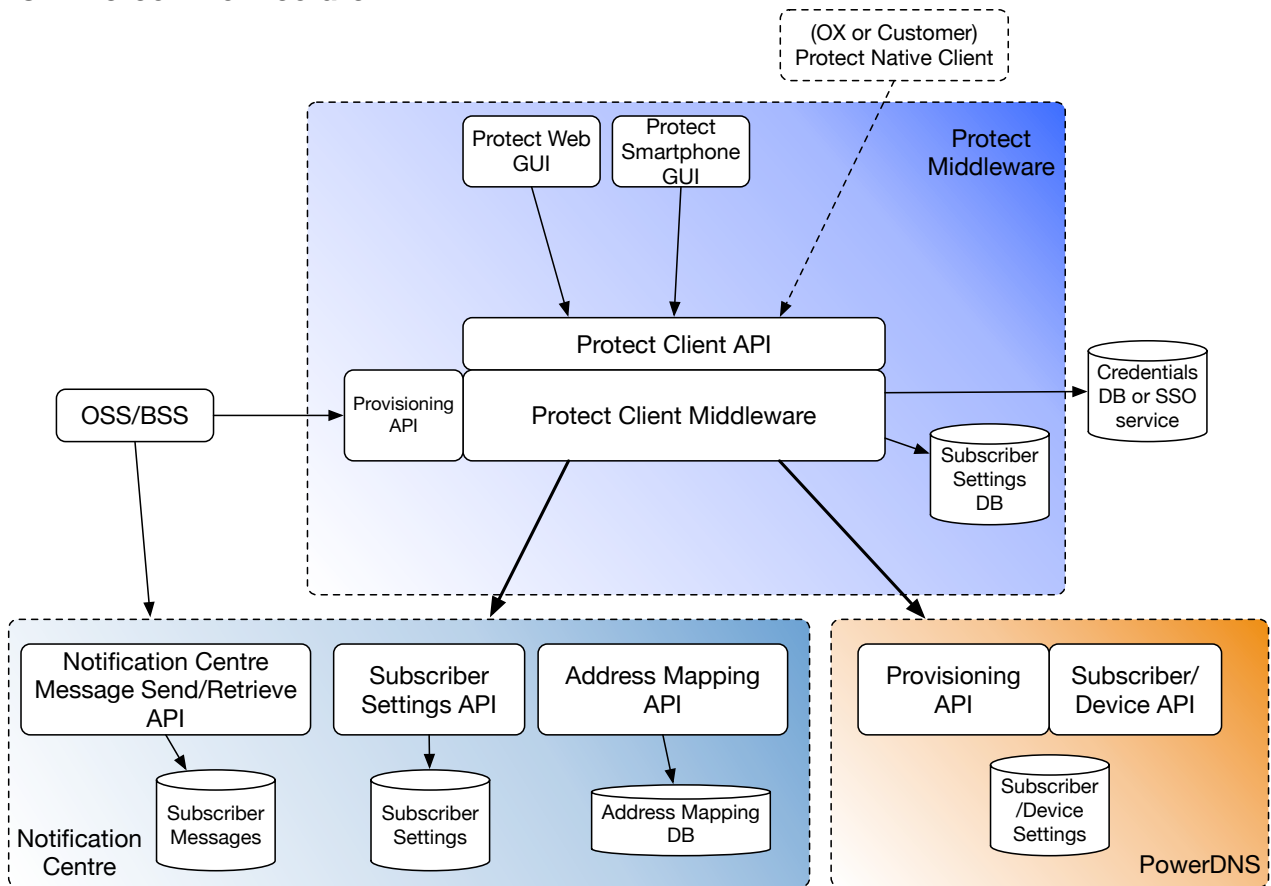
(OX or Customer) Protect Native Client

Protect Middleware

Protect Web GUI

Protect Smartphone GUI

Protect Client API

Provisioning API

Protect Client Middleware

OSS/BSS

Credentials DB or SSO service

Subscriber Settings DB

Notification Centre Message Send/Retrieve API

Subscriber Settings API

Address Mapping API

Subscriber Messages

Subscriber Settings

Address Mapping DB

Notification Centre

Provisioning API

Subscriber/ Device API

Subscriber /Device Settings

PowerDNS